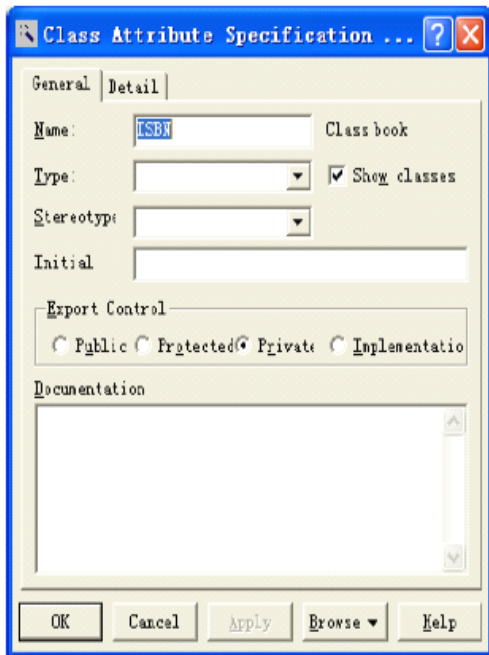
Class Attribute Specification ...

General | Detail

Name: ISBN Class book

Type: Show classes

Stereotype

Initial

Export Control

Public Protected Private Implementatio

Documentation

OK Cancel Apply Browse Help